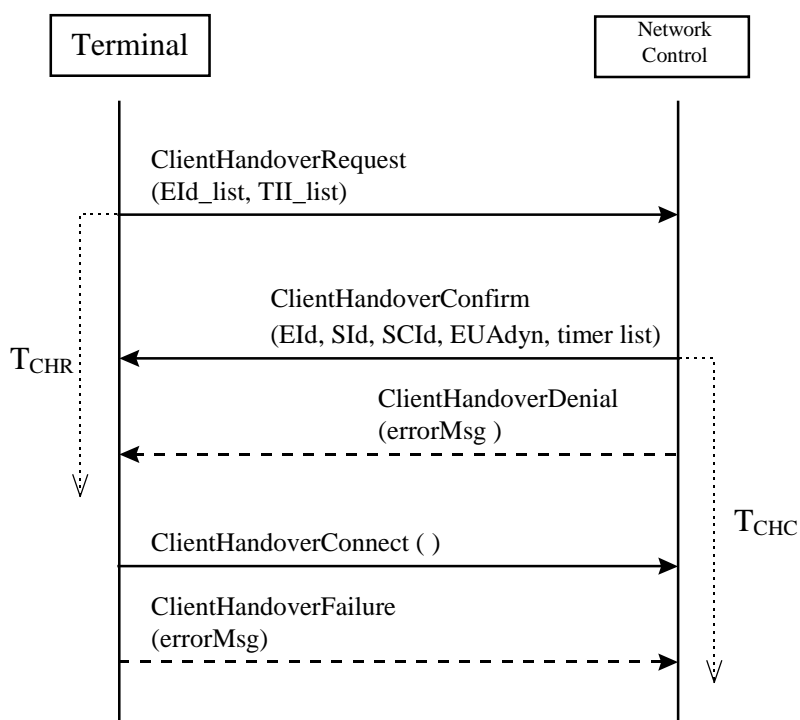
Terminal

Network Control

ClientHandoverRequest (EId_list, TII_list)

ClientHandoverConfirm (EId, SId, SCId, EUAdyn, timer list)

$T_{CHR}$

ClientHandoverDenial (errorMsg )

$T_{CHC}$

ClientHandoverConnect ( )

ClientHandoverFailure (errorMsg)